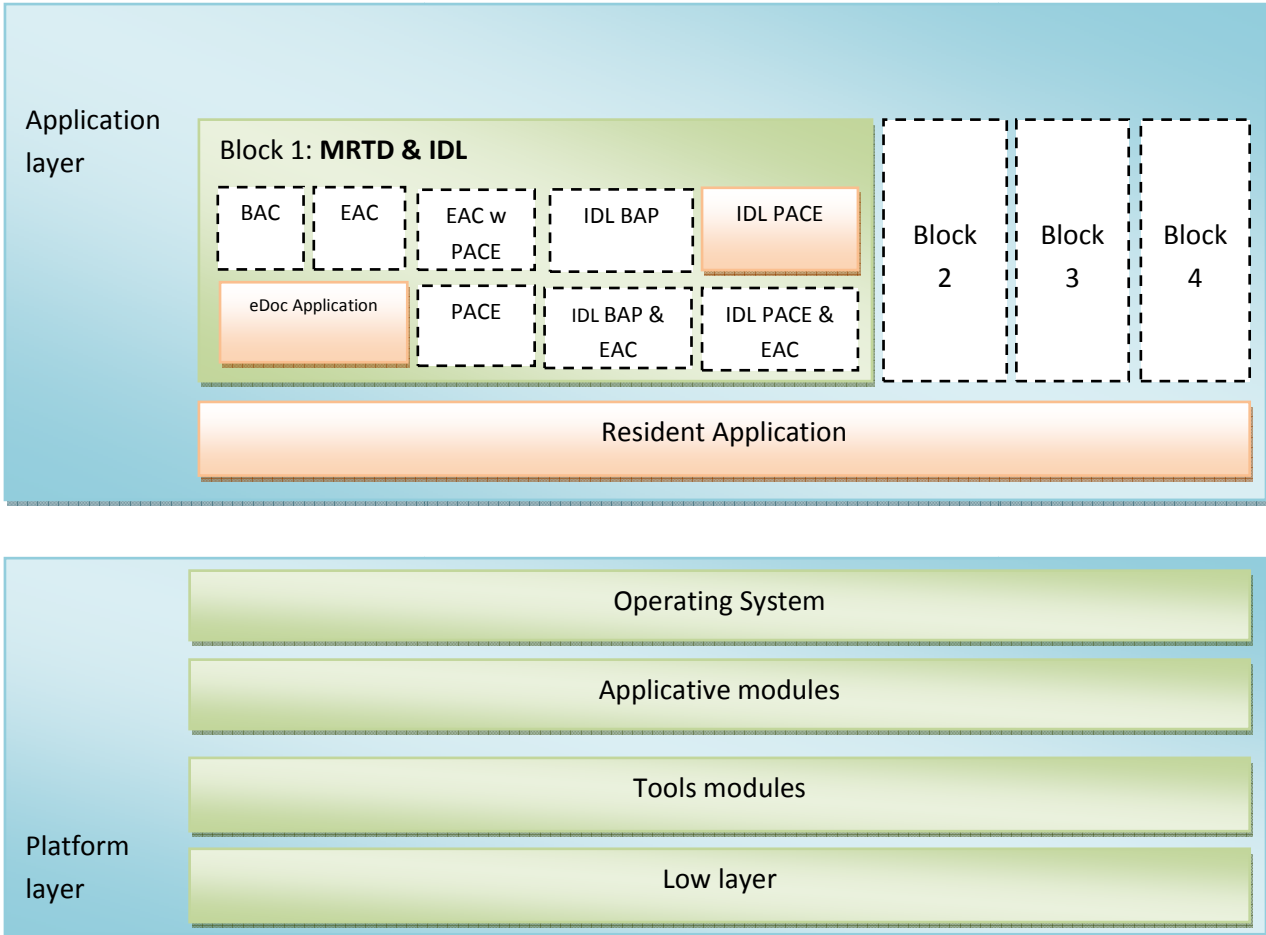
Application layer

Block 1: **MRTD & IDL**

BAC

EAC

EAC w PACE

IDL BAP

IDL PACE

eDoc Application

PACE

IDL BAP & EAC

IDL PACE & EAC

Block 2

Block 3

Block 4

Resident Application

Operating System

Applicative modules

Tools modules

Platform layer

Low layer